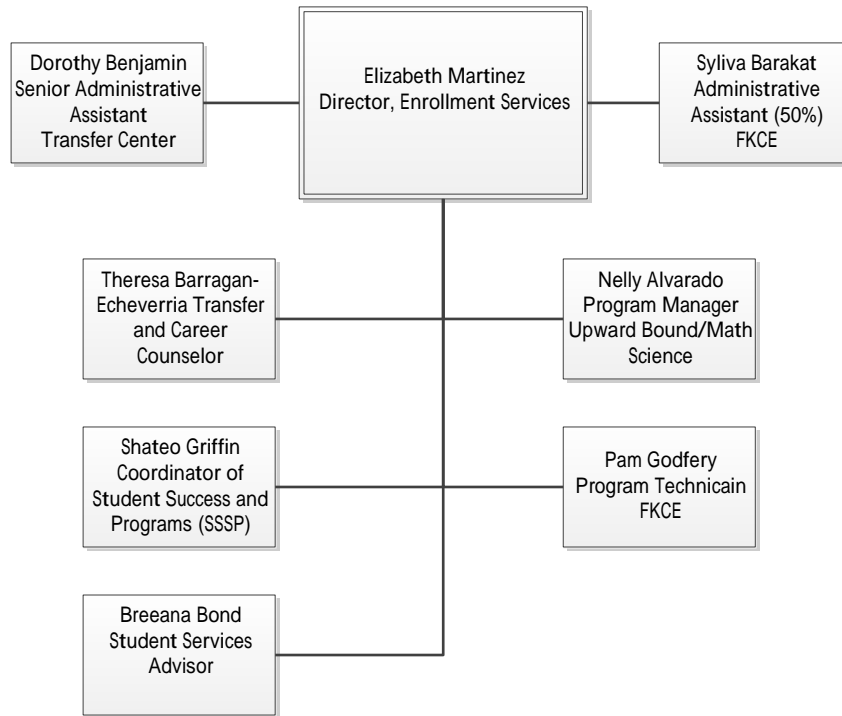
Dorothy Benjamin
Senior Administrative Assistant
Transfer Center

Elizabeth Martinez
Director, Enrollment Services

Syliva Barakat
Administrative Assistant (50%)
FKCE

Theresa Barragan-Echeverria Transfer and Career Counselor

Nelly Alvarado
Program Manager
Upward Bound/Math Science

Shateo Griffin
Coordinator of Student Success and Programs (SSSP)

Pam Godfery
Program Technicain
FKCE

Breeana Bond
Student Services Advisor